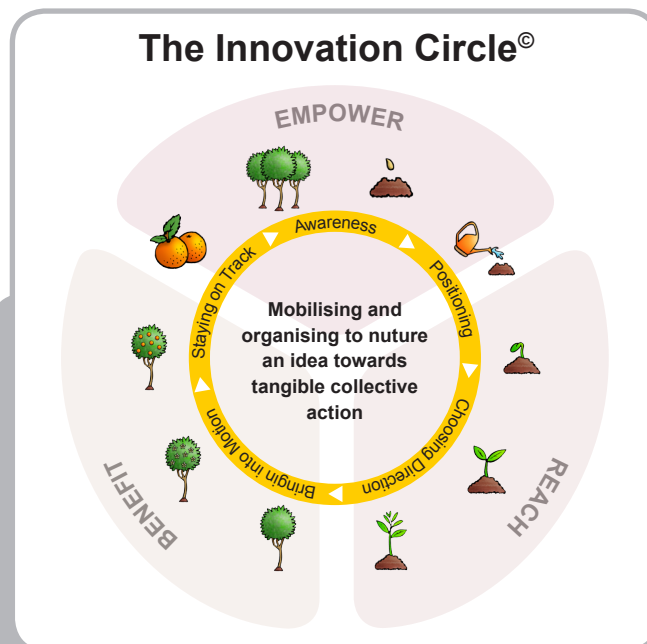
The Innovation Circle©

EMPOWER

Awareness

Positioning

Choosing Direction

Bringin into Motion

Staying on Track

Mobilising and organising to nuture an idea towards tangible collective action

REACH

BENEFIT